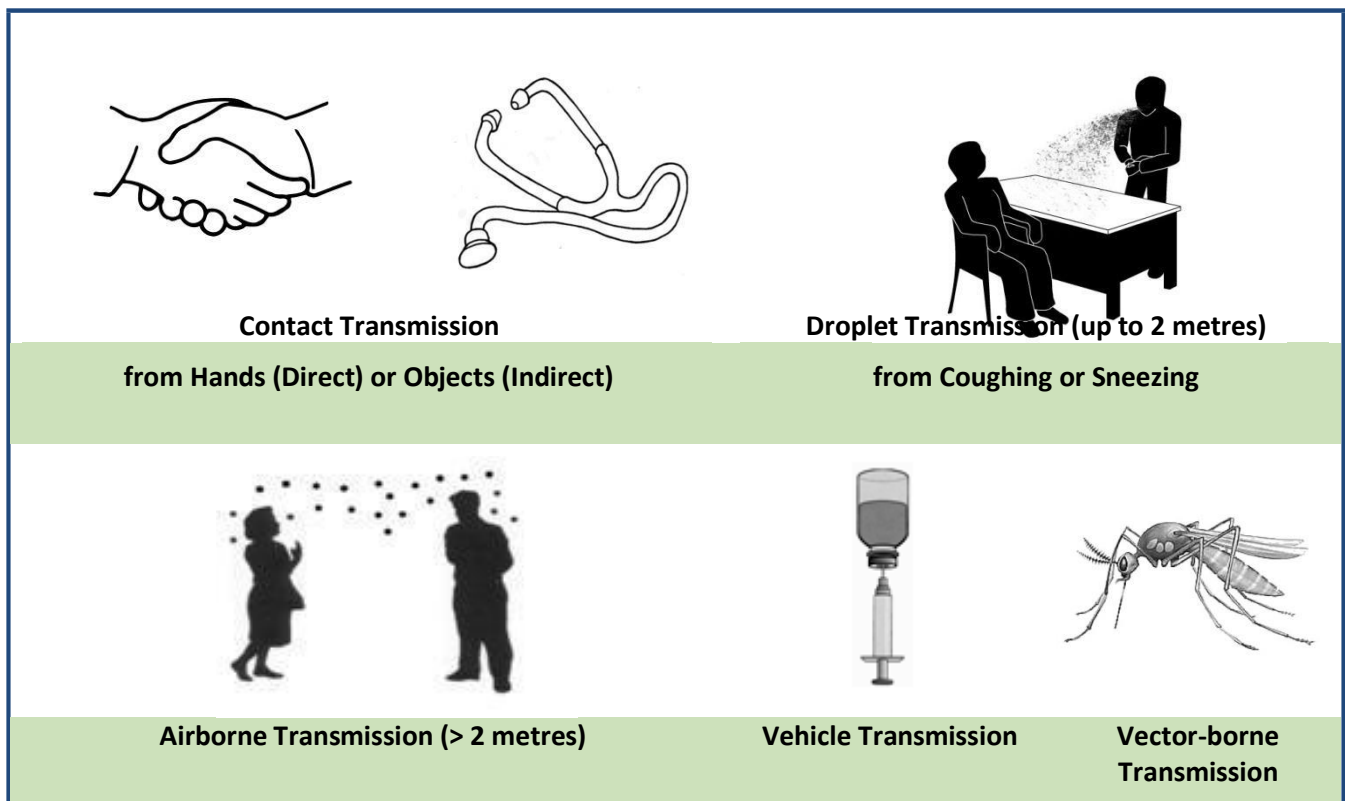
Contact Transmission

Droplet Transmission (up to 2 metres)

from Hands (Direct) or Objects (Indirect)

from Coughing or Sneezing

Airborne Transmission (> 2 metres)

Vehicle Transmission

Vector-borne Transmission